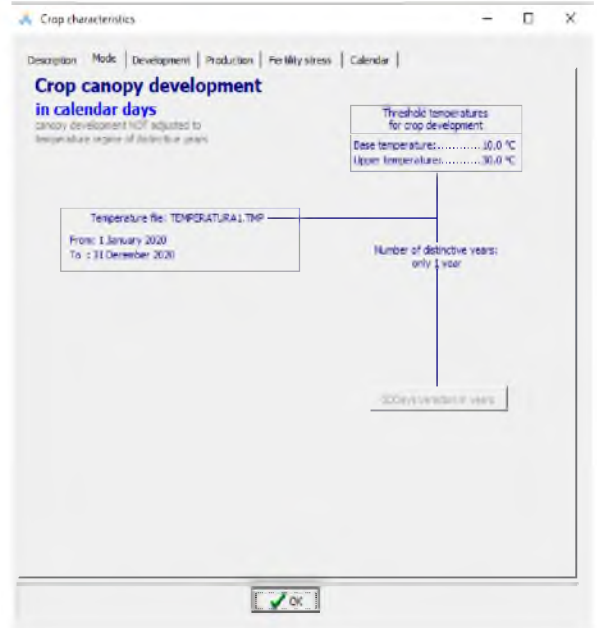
Crop characteristics

Description | Mode | Development | Production | Fertility stress | Calendar

Crop canopy development
in calendar days
canopy development NOT adjusted to temperature regime of distinctive years

Threshold temperatures for crop development
Base temperature:............10.0 °C
Upper temperature:...........30.0 °C

Temperature file: TEMPERATURA1.TMP
From: 1 January 2020
To : 31 December 2020

Number of distinctive years: only 1 year

GDDays variation in years

OK